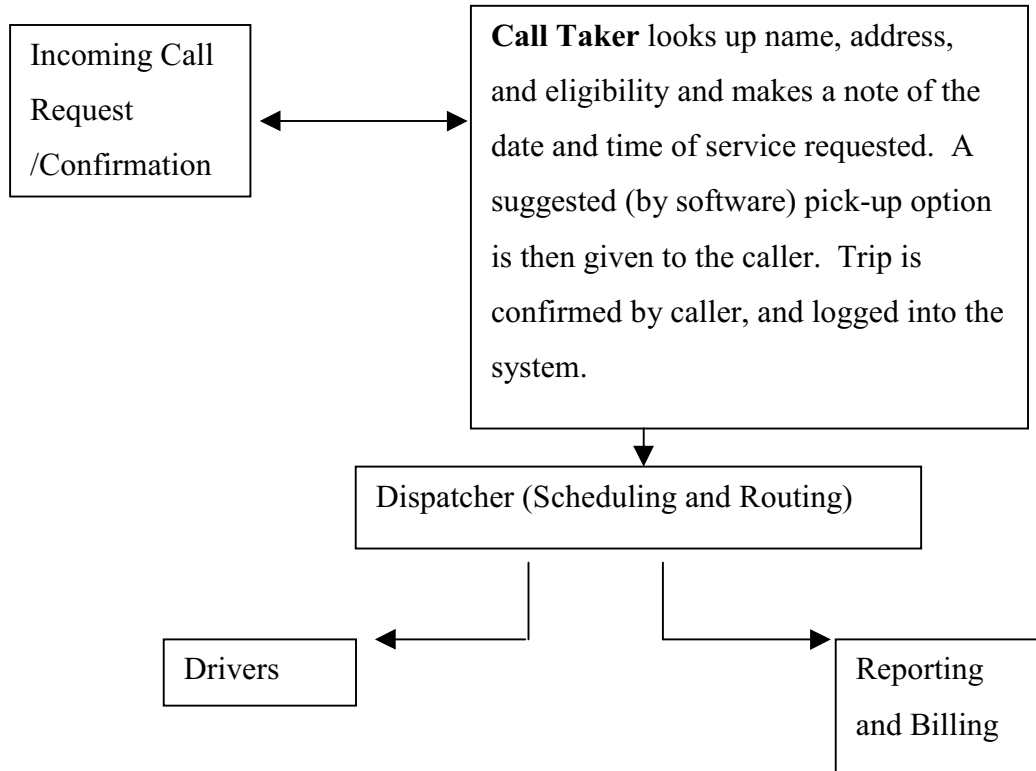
Incoming Call Request /Confirmation

**Call Taker** looks up name, address, and eligibility and makes a note of the date and time of service requested. A suggested (by software) pick-up option is then given to the caller. Trip is confirmed by caller, and logged into the system.

Dispatcher (Scheduling and Routing)

Drivers

Reporting and Billing